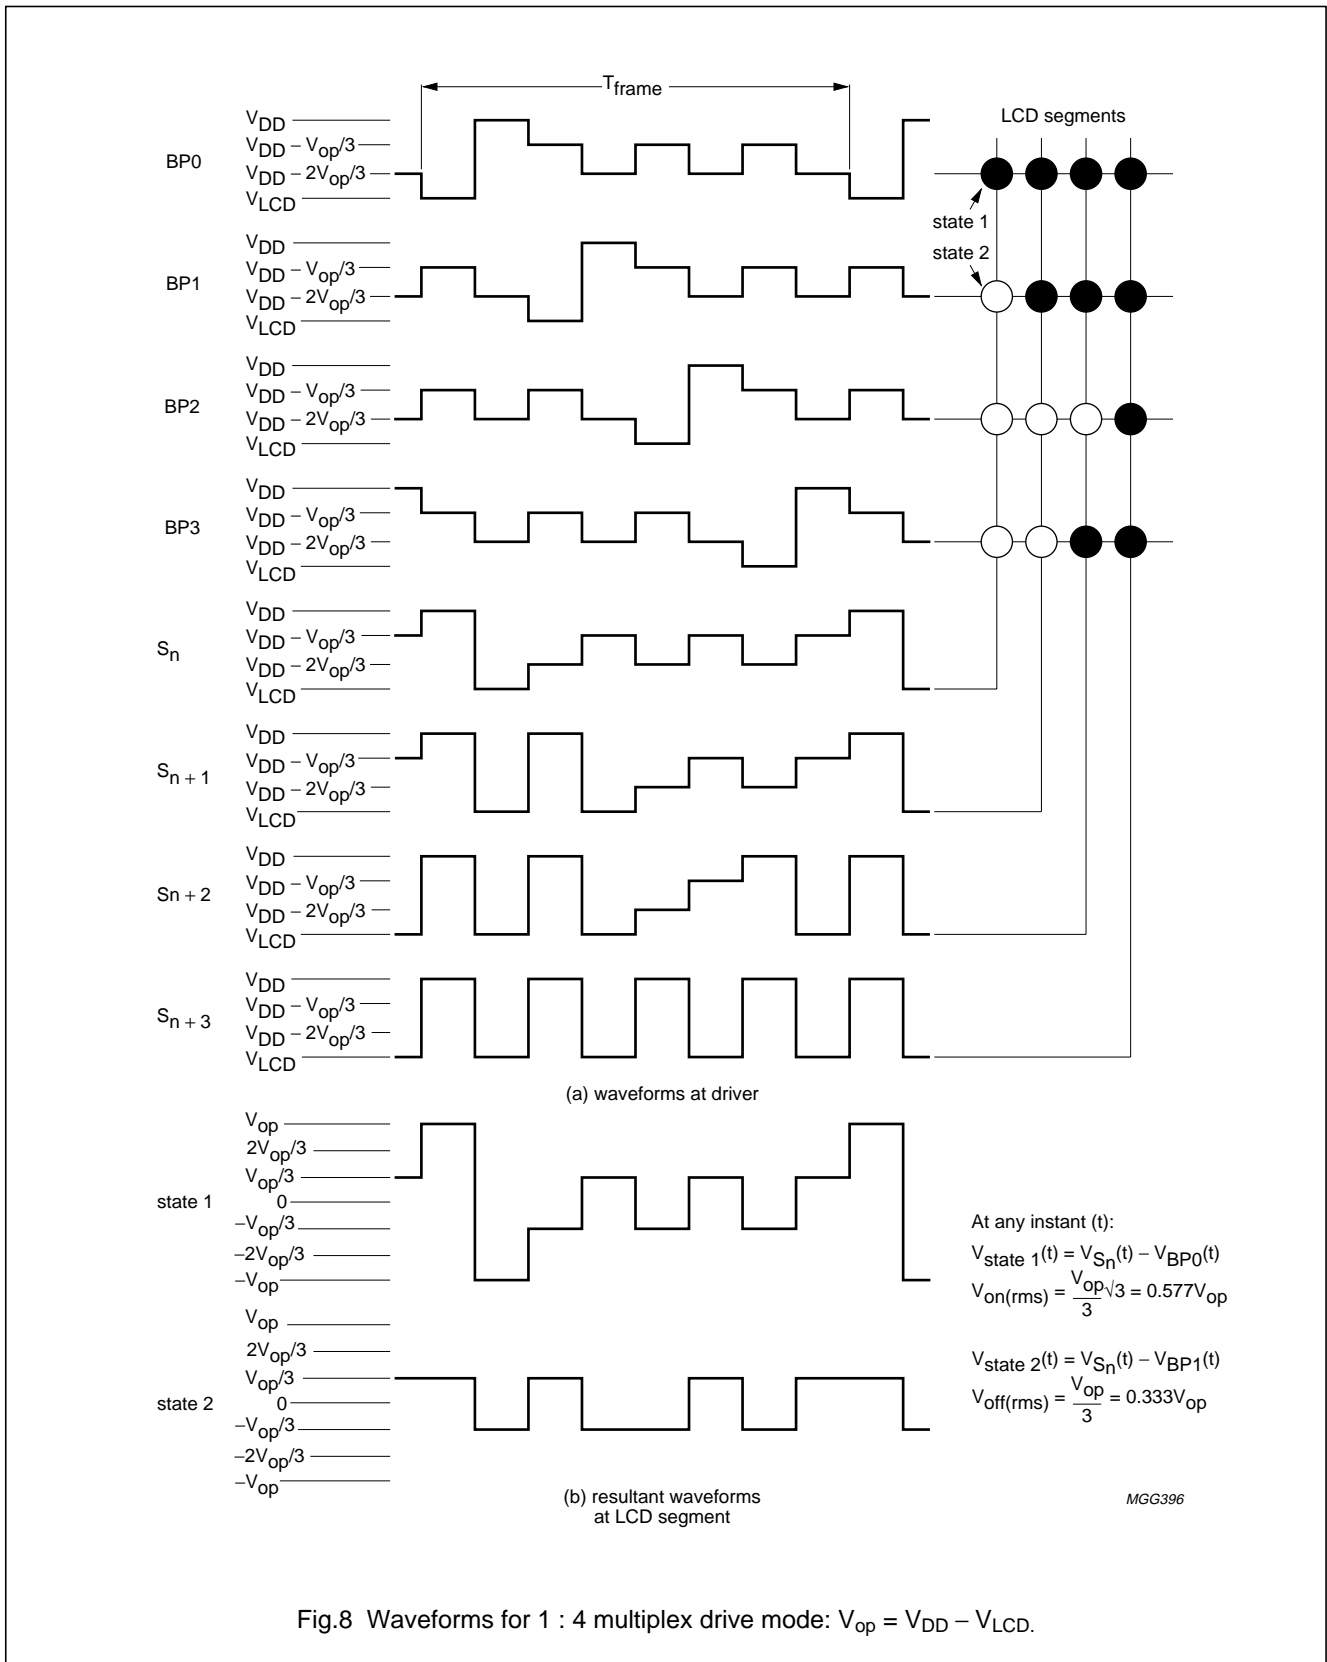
$T_{frame}$

LCD segments

BP0
$V_{DD}$
$V_{DD} - V_{op}/3$
$V_{DD} - 2V_{op}/3$
$V_{LCD}$

state 1
state 2

BP1
$V_{DD}$
$V_{DD} - V_{op}/3$
$V_{DD} - 2V_{op}/3$
$V_{LCD}$

BP2
$V_{DD}$
$V_{DD} - V_{op}/3$
$V_{DD} - 2V_{op}/3$
$V_{LCD}$

BP3
$V_{DD}$
$V_{DD} - V_{op}/3$
$V_{DD} - 2V_{op}/3$
$V_{LCD}$

$S_n$
$V_{DD}$
$V_{DD} - V_{op}/3$
$V_{DD} - 2V_{op}/3$
$V_{LCD}$

$S_{n+1}$
$V_{DD}$
$V_{DD} - V_{op}/3$
$V_{DD} - 2V_{op}/3$
$V_{LCD}$

Sn + 2
$V_{DD}$
$V_{DD} - V_{op}/3$
$V_{DD} - 2V_{op}/3$
$V_{LCD}$

$S_{n+3}$
$V_{DD}$
$V_{DD} - V_{op}/3$
$V_{DD} - 2V_{op}/3$
$V_{LCD}$

(a) waveforms at driver

state 1
$V_{op}$
$2V_{op}/3$
$V_{op}/3$
0
$-V_{op}/3$
$-2V_{op}/3$
$-V_{op}$

At any instant (t):
$V_{state\ 1}(t) = V_{Sn}(t) - V_{BP0}(t)$
$V_{on(rms)} = \frac{V_{op}}{3}\sqrt{3} = 0.577V_{op}$

state 2
$V_{op}$
$2V_{op}/3$
$V_{op}/3$
0
$-V_{op}/3$
$-2V_{op}/3$
$-V_{op}$

$V_{state\ 2}(t) = V_{Sn}(t) - V_{BP1}(t)$
$V_{off(rms)} = \frac{V_{op}}{3} = 0.333V_{op}$

(b) resultant waveforms at LCD segment

MGG396

Fig.8 Waveforms for 1 : 4 multiplex drive mode: $V_{op} = V_{DD} - V_{LCD}$.